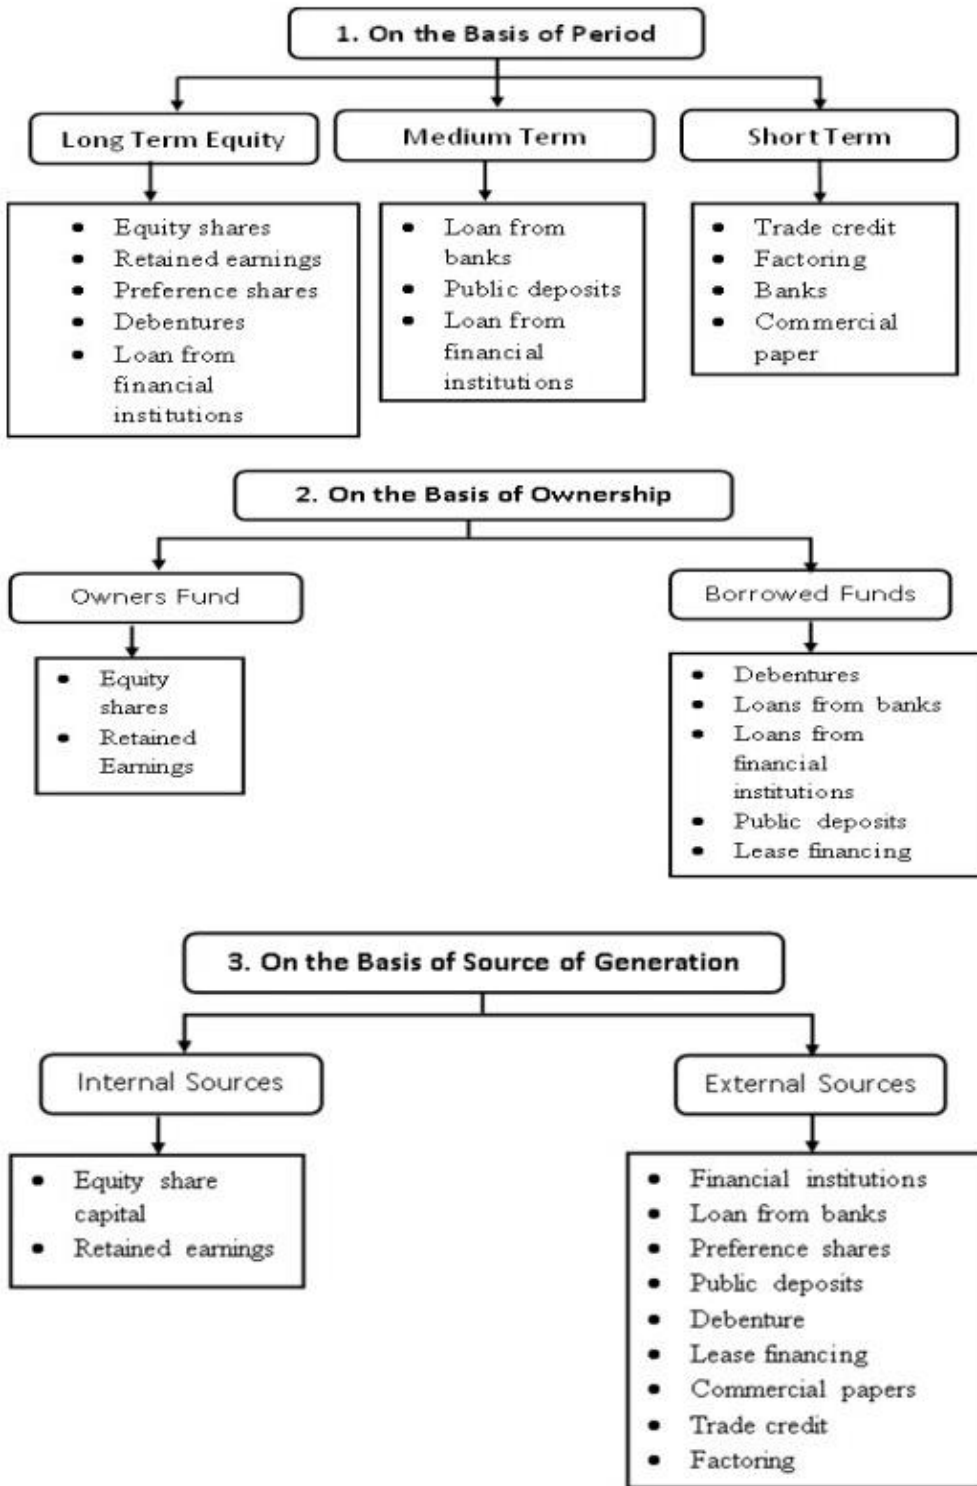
1. On the Basis of Period

Long Term Equity

- Equity shares
- Retained earnings
- Preference shares
- Debentures
- Loan from financial institutions

Medium Term

- Loan from banks
- Public deposits
- Loan from financial institutions

Short Term

- Trade credit
- Factoring
- Banks
- Commercial paper

2. On the Basis of Ownership

Owners Fund

- Equity shares
- Retained Earnings

Borrowed Funds

- Debentures
- Loans from banks
- Loans from financial institutions
- Public deposits
- Lease financing

3. On the Basis of Source of Generation

Internal Sources

- Equity share capital
- Retained earnings

External Sources

- Financial institutions
- Loan from banks
- Preference shares
- Public deposits
- Debenture
- Lease financing
- Commercial papers
- Trade credit
- Factoring